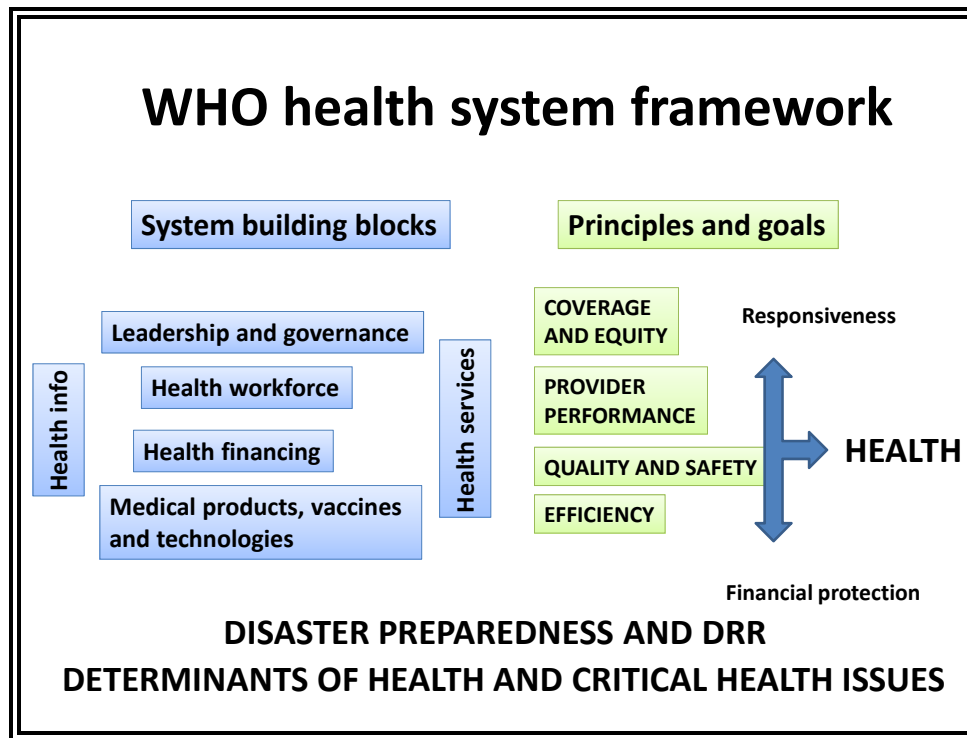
WHO health system framework

System building blocks

Principles and goals

Health info

Leadership and governance

Health workforce

Health financing

Medical products, vaccines and technologies

Health services

COVERAGE AND EQUITY

PROVIDER PERFORMANCE

QUALITY AND SAFETY

EFFICIENCY

Responsiveness

HEALTH

Financial protection

DISASTER PREPAREDNESS AND DRR

DETERMINANTS OF HEALTH AND CRITICAL HEALTH ISSUES